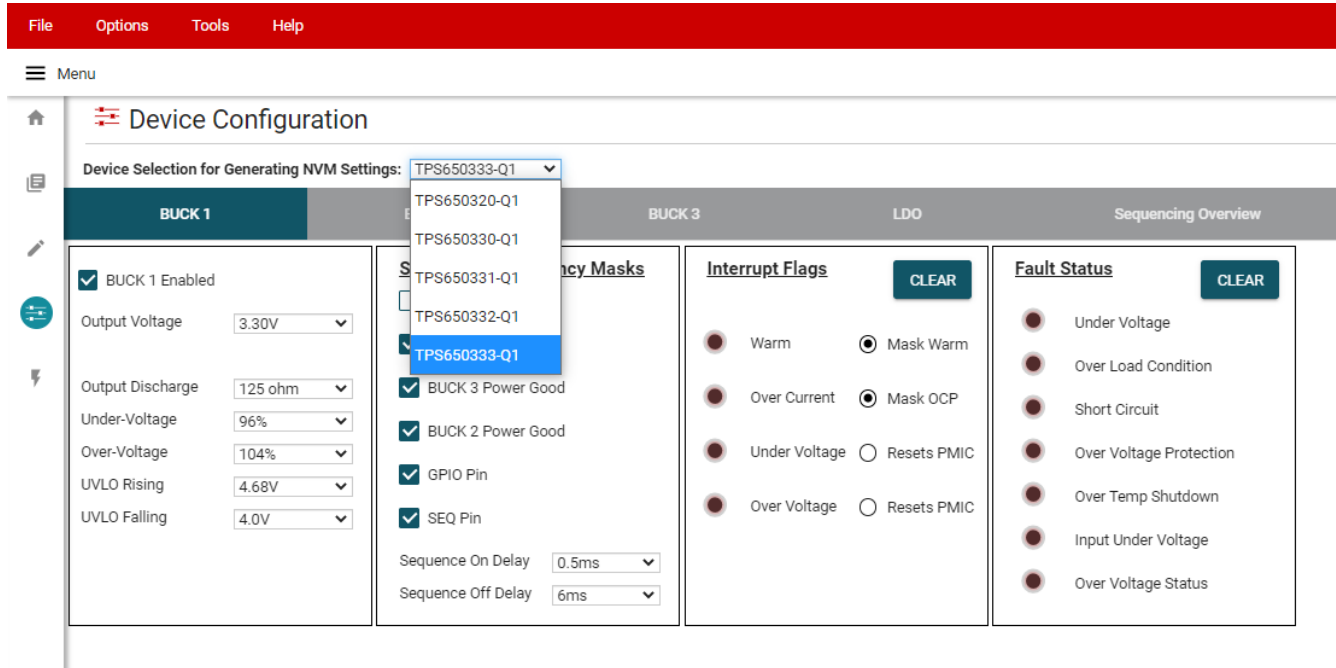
File Options Tools Help

Menu

Device Configuration

Device Selection for Generating NVM Settings: TPS650333-Q1

TPS650320-Q1
TPS650330-Q1
TPS650331-Q1
TPS650332-Q1
TPS650333-Q1

BUCK 1 B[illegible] BUCK 3 LDO Sequencing Overview

BUCK 1 Enabled
Output Voltage 3.30V
Output Discharge 125 ohm
Under-Voltage 96%
Over-Voltage 104%
UVLO Rising 4.68V
UVLO Falling 4.0V

S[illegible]ncy Masks
BUCK 3 Power Good
BUCK 2 Power Good
GPIO Pin
SEQ Pin
Sequence On Delay 0.5ms
Sequence Off Delay 6ms

Interrupt Flags
CLEAR
Warm Mask Warm
Over Current Mask OCP
Under Voltage Resets PMIC
Over Voltage Resets PMIC

Fault Status
CLEAR
Under Voltage
Over Load Condition
Short Circuit
Over Voltage Protection
Over Temp Shutdown
Input Under Voltage
Over Voltage Status